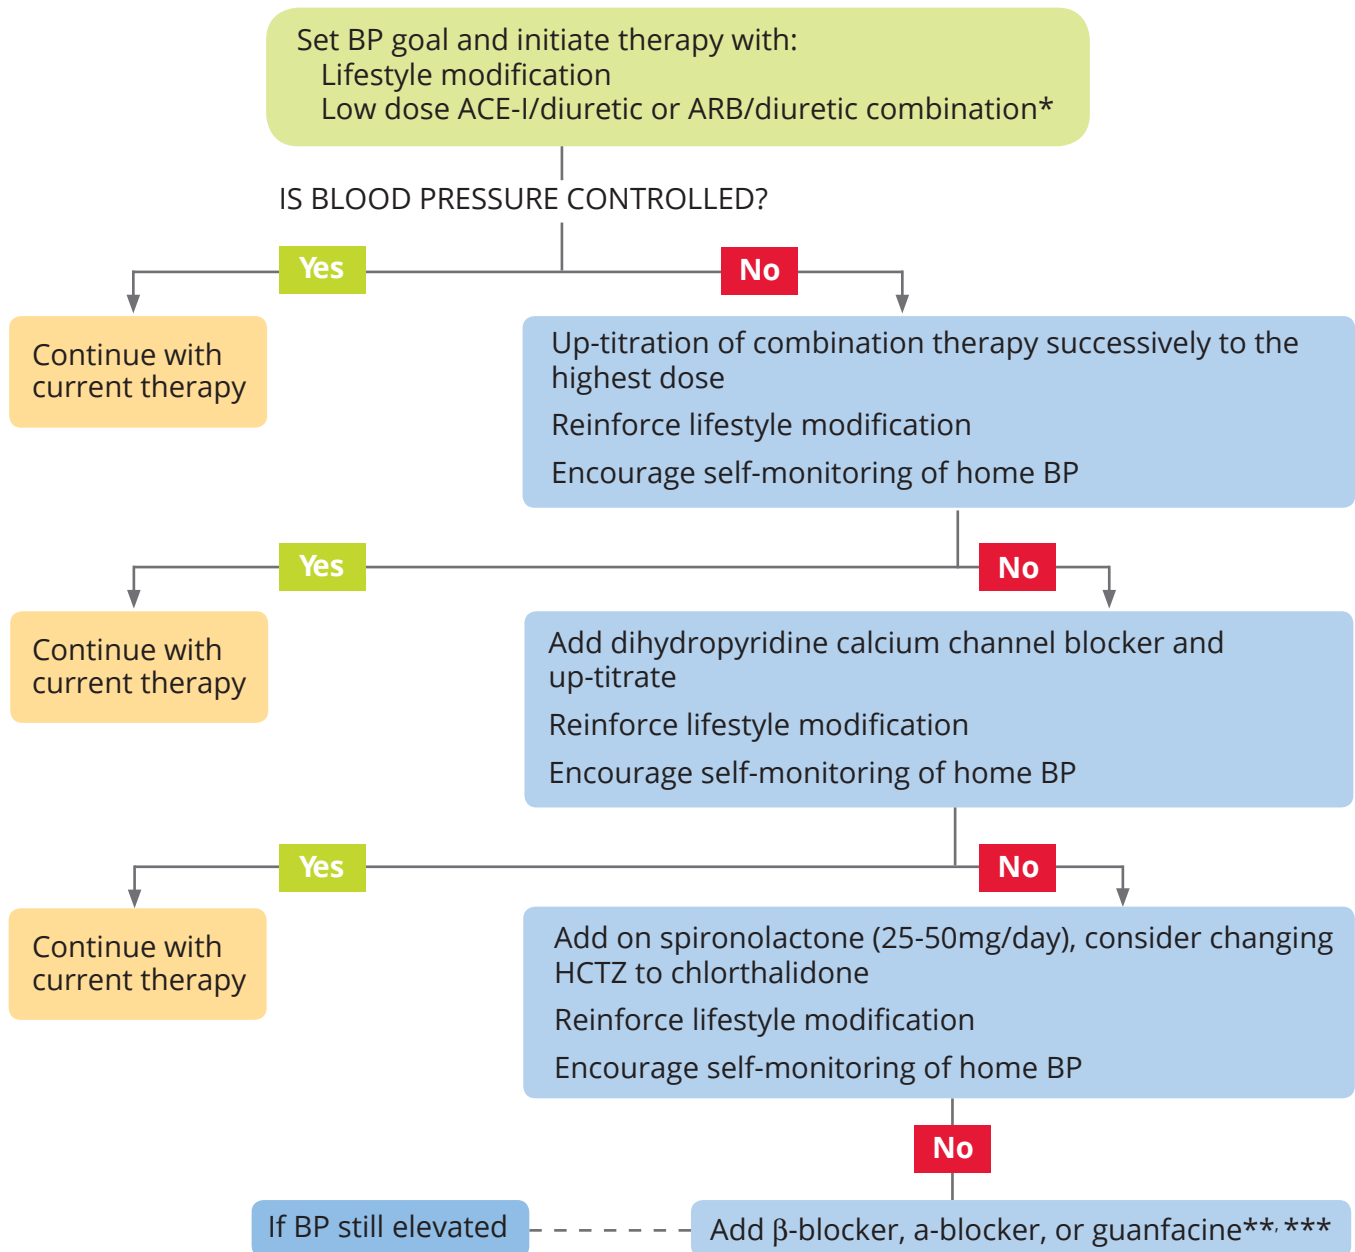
Set BP goal and initiate therapy with:
Lifestyle modification
Low dose ACE-I/diuretic or ARB/diuretic combination*

IS BLOOD PRESSURE CONTROLLED?

Yes

No

Continue with current therapy

Up-titration of combination therapy successively to the highest dose

Reinforce lifestyle modification

Encourage self-monitoring of home BP

Yes

No

Continue with current therapy

Add dihydropyridine calcium channel blocker and up-titrate

Reinforce lifestyle modification

Encourage self-monitoring of home BP

Yes

No

Continue with current therapy

Add on spironolactone (25-50mg/day), consider changing HCTZ to chlorthalidone

Reinforce lifestyle modification

Encourage self-monitoring of home BP

No

If BP still elevated

Add β-blocker, a-blocker, or guanfacine**, ***